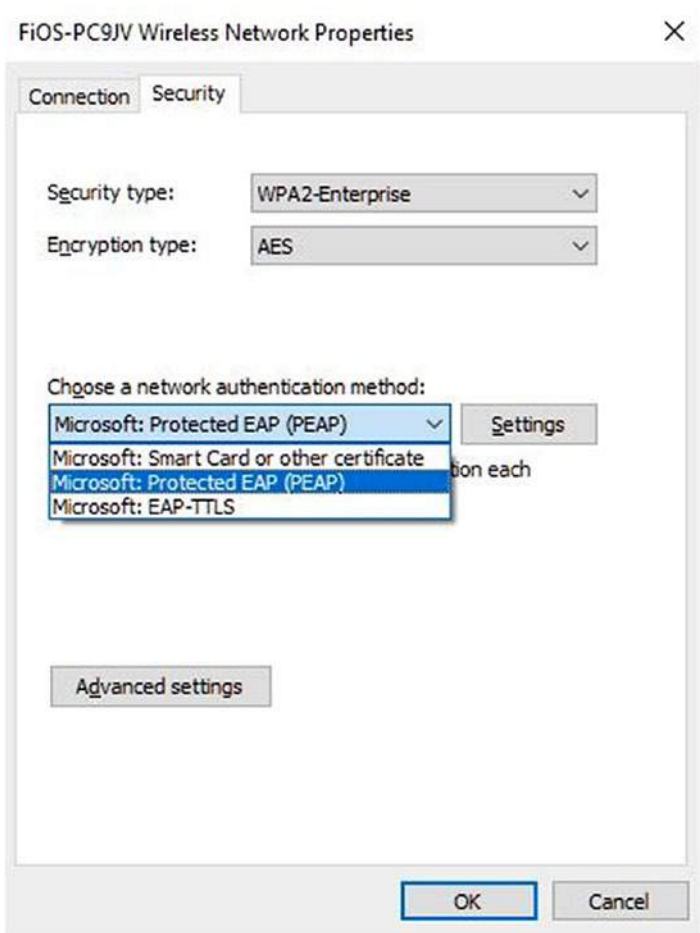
FiOS-PC9JV Wireless Network Properties

×

Connection Security

Security type: WPA2-Enterprise

Encryption type: AES

Choose a network authentication method:

Microsoft: Protected EAP (PEAP)

Settings

Microsoft: Smart Card or other certificate

Microsoft: Protected EAP (PEAP)

Microsoft: EAP-TTLS

tion each

Advanced settings

OK

Cancel